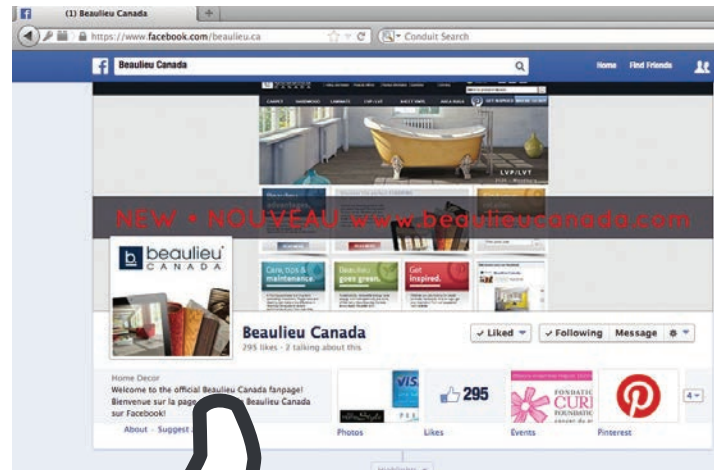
(1) Beaulieu Canada

https://www.facebook.com/beaulieu.ca

Conduit Search

Beaulieu Canada

Home Find Friends

LVP/LVT

Get Inspired.

NEW • NOUVEAU www.beaulieucanada.com

beaulieu CANADA

Beaulieu Canada

295 likes · 2 talking about this

✓ Liked ▾ ✓ Following Message

Home Decor
Welcome to the official Beaulieu Canada fanpage!
Bienvenue sur la page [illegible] Beaulieu Canada sur Facebook!

About · Suggest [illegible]

Photos

295
Likes

FONDATION CURI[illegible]
Events

Pinterest

4 ▾

Highlights ▾